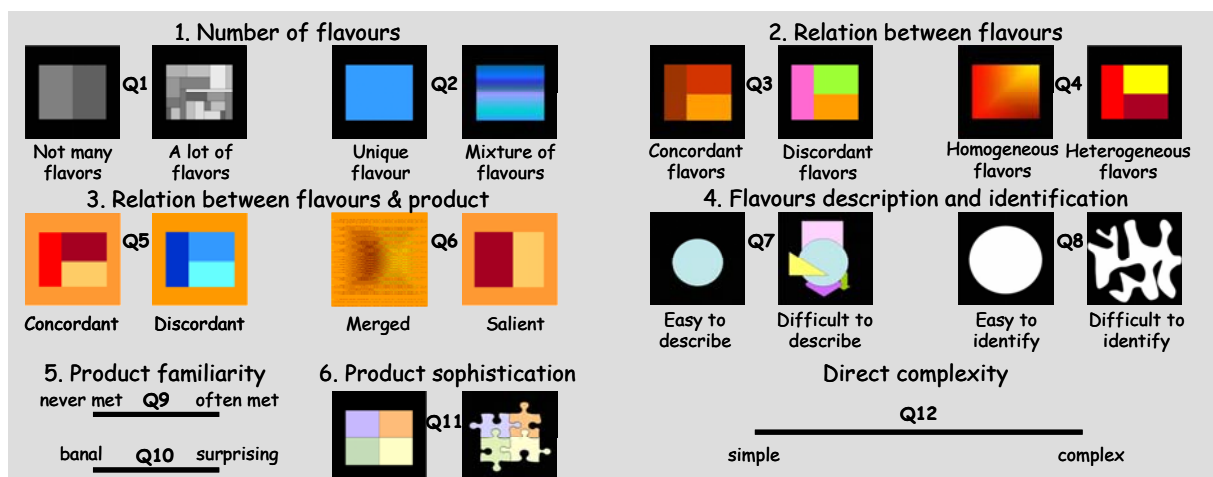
1. Number of flavours

Q1

Not many flavors

A lot of flavors

Q2

Unique flavour

Mixture of flavours

2. Relation between flavours

Q3

Concordant flavors

Discordant flavors

Q4

Homogeneous flavors

Heterogeneous flavors

3. Relation between flavours & product

Q5

Concordant

Discordant

Q6

Merged

Salient

4. Flavours description and identification

Q7

Easy to describe

Difficult to describe

Q8

Easy to identify

Difficult to identify

5. Product familiarity

never met Q9 often met

banal Q10 surprising

6. Product sophistication

Q11

Direct complexity

Q12

simple complex